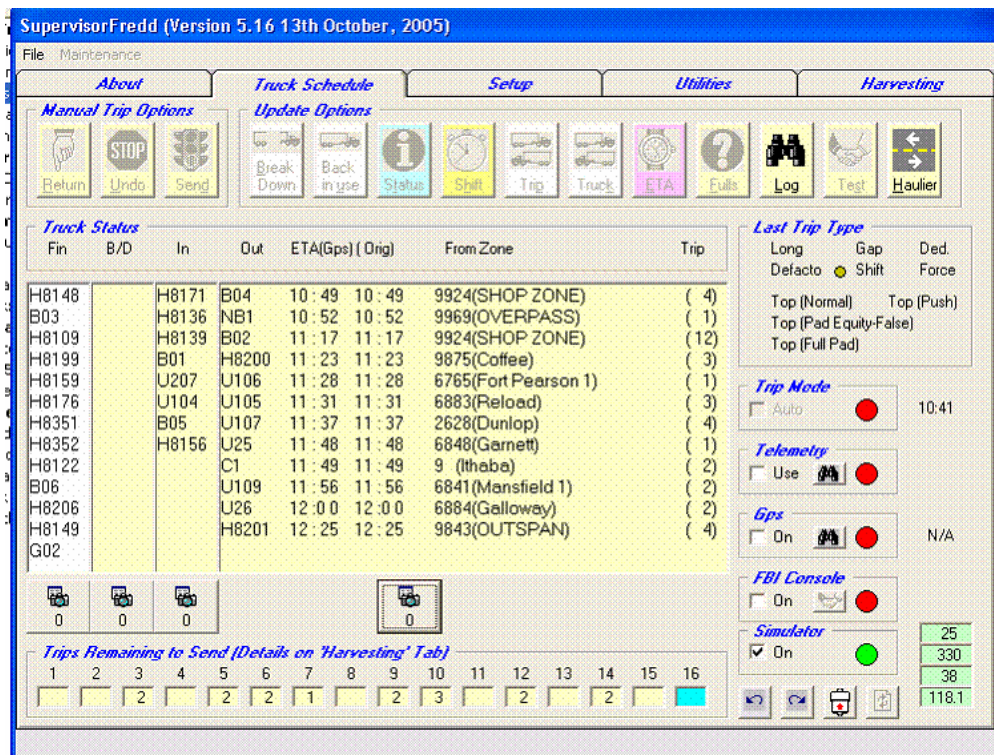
SupervisorFredd (Version 5.16 13th October, 2005)

File Maintenance

About | Truck Schedule | Setup | Utilities | Harvesting

Manual Trip Options
Return Undo Send

Update Options
Break Down | Back in use | Status | Shift | Trip | Truck | ETA | Fulls | Log | Test | Haulier

Truck Status

| Fin | B/D | In | Out | ETA(Gps) | (Orig) | From Zone | Trip |
|---|---|---|---|---|---|---|---|
| H8148 | | H8171 | B04 | 10 : 49 | 10 : 49 | 9924(SHOP ZONE) | ( 4) |
| B03 | | H8136 | NB1 | 10 : 52 | 10 : 52 | 9969(OVERPASS) | ( 1) |
| H8109 | | H8139 | B02 | 11 : 17 | 11 : 17 | 9924(SHOP ZONE) | (12) |
| H8199 | | B01 | H8200 | 11 : 23 | 11 : 23 | 9875(Coffee) | ( 3) |
| H8159 | | U207 | U106 | 11 : 28 | 11 : 28 | 6765(Fort Pearson 1) | ( 1) |
| H8176 | | U104 | U105 | 11 : 31 | 11 : 31 | 6883(Reload) | ( 3) |
| H8351 | | B05 | U107 | 11 : 37 | 11 : 37 | 2628(Dunlop) | ( 4) |
| H8352 | | H8156 | U25 | 11 : 48 | 11 : 48 | 6848(Garnett) | ( 1) |
| H8122 | | | C1 | 11 : 49 | 11 : 49 | 9 (Ithaba) | ( 2) |
| B06 | | | U109 | 11 : 56 | 11 : 56 | 6841(Mansfield 1) | ( 2) |
| H8206 | | | U26 | 12 :0 0 | 12 :0 0 | 6884(Galloway) | ( 2) |
| H8149 | | | H8201 | 12 : 25 | 12 : 25 | 9843(OUTSPAN) | ( 4) |
| G02 | | | | | | | |

0 0 0 0

Last Trip Type
Long Gap Ded.
Defacto Shift Force
Top (Normal) Top (Push)
Top (Pad Equity-False)
Top (Full Pad)

Trip Mode
Auto 10:41

Telemetry
Use

Gps
On N/A

FBI Console
On

Simulator
On

25
330
38
118.1

Trips Remaining to Send (Details on 'Harvesting' Tab)

| 1 | 2 | 3 | 4 | 5 | 6 | 7 | 8 | 9 | 10 | 11 | 12 | 13 | 14 | 15 | 16 |
|---|---|---|---|---|---|---|---|---|---|---|---|---|---|---|---|
| | | 2 | | 2 | 2 | 1 | | 2 | 3 | | 2 | | 2 | | |